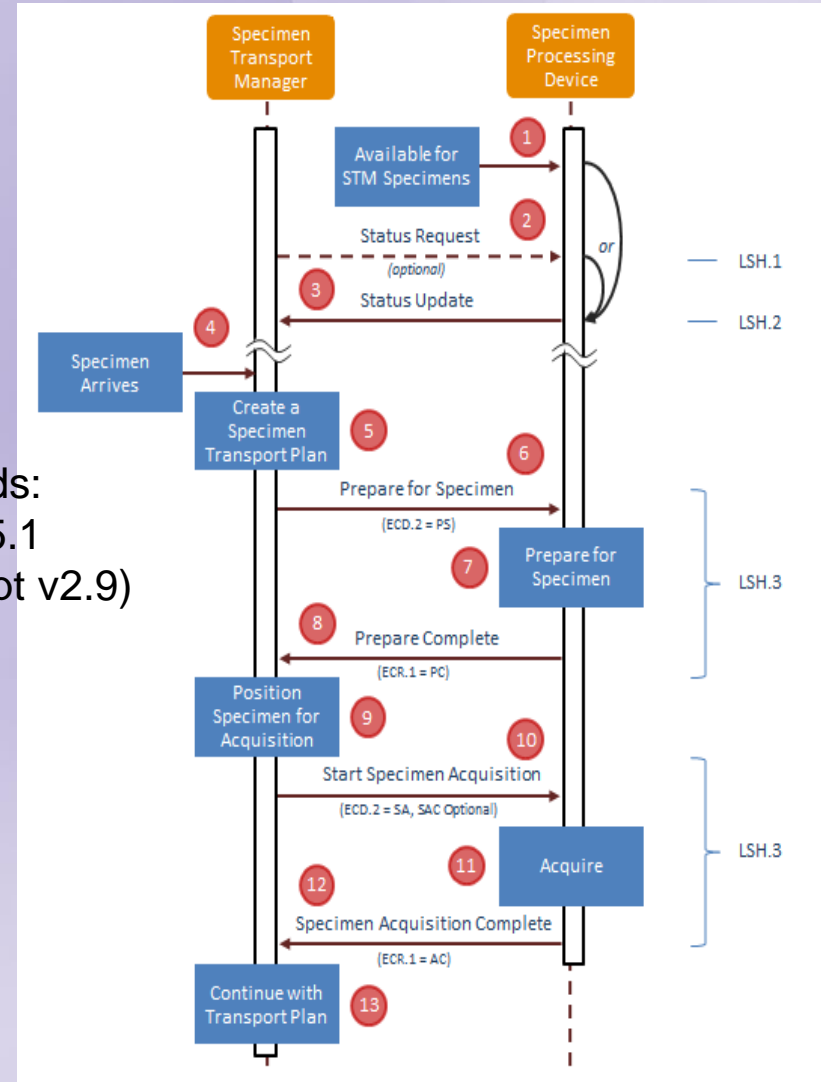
Specimen Transport Manager

Specimen Processing Device

1
Available for STM Specimens

2
Status Request
(optional)

or

LSH.1

3
Status Update

LSH.2

4
Specimen Arrives

Create a Specimen Transport Plan
5

ds:
5.1
ot v2.9)

6
Prepare for Specimen
(ECD.2 = PS)

7
Prepare for Specimen

LSH.3

8
Prepare Complete
(ECR.1 = PC)

Position Specimen for Acquisition
9

10
Start Specimen Acquisition
(ECD.2 = SA, SAC Optional)

11
Acquire

LSH.3

12
Specimen Acquisition Complete
(ECR.1 = AC)

Continue with Transport Plan
13